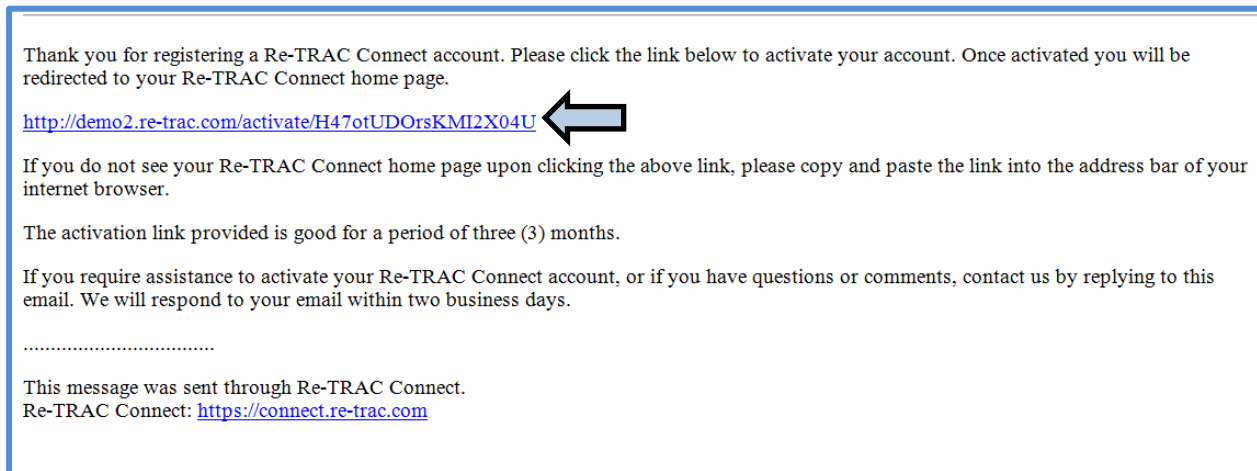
Thank you for registering a Re-TRAC Connect account. Please click the link below to activate your account. Once activated you will be redirected to your Re-TRAC Connect home page.

http://demo2.re-trac.com/activate/H47otUDOrsKMI2X04U

If you do not see your Re-TRAC Connect home page upon clicking the above link, please copy and paste the link into the address bar of your internet browser.

The activation link provided is good for a period of three (3) months.

If you require assistance to activate your Re-TRAC Connect account, or if you have questions or comments, contact us by replying to this email. We will respond to your email within two business days.

...................................

This message was sent through Re-TRAC Connect.
Re-TRAC Connect: https://connect.re-trac.com